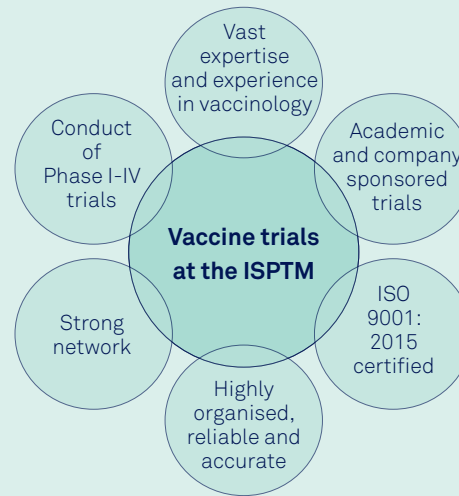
Vaccine trials at the ISPTM

Vast expertise and experience in vaccinology

Academic and company sponsored trials

ISO 9001: 2015 certified

Highly organised, reliable and accurate

Strong network

Conduct of Phase I-IV trials